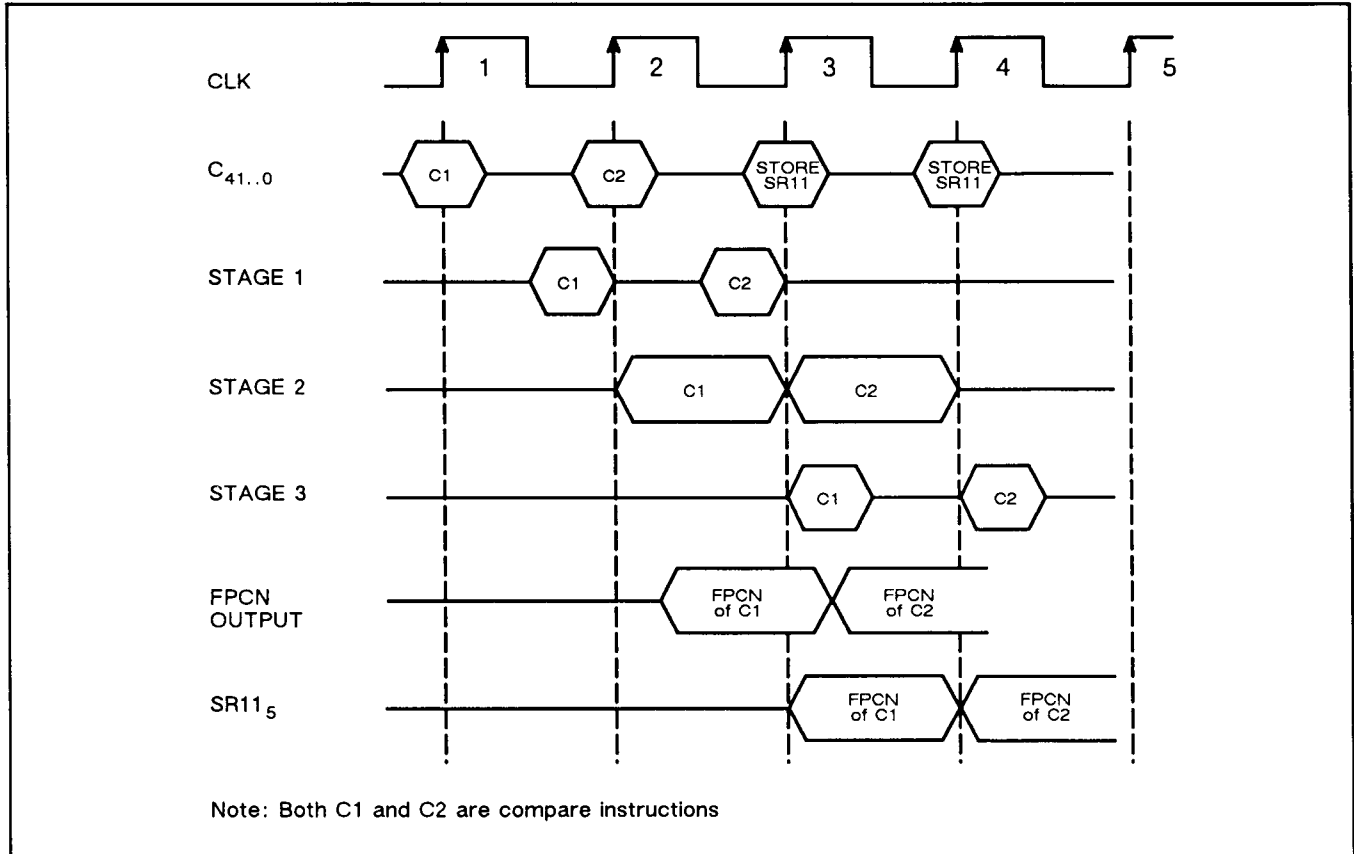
CLK
1
2
3
4
5

$C_{41..0}$
C1
C2
STORE SR11
STORE SR11

STAGE 1
C1
C2

STAGE 2
C1
C2

STAGE 3
C1
C2

FPCN OUTPUT
FPCN of C1
FPCN of C2

$SR11_5$
FPCN of C1
FPCN of C2

Note: Both C1 and C2 are compare instructions